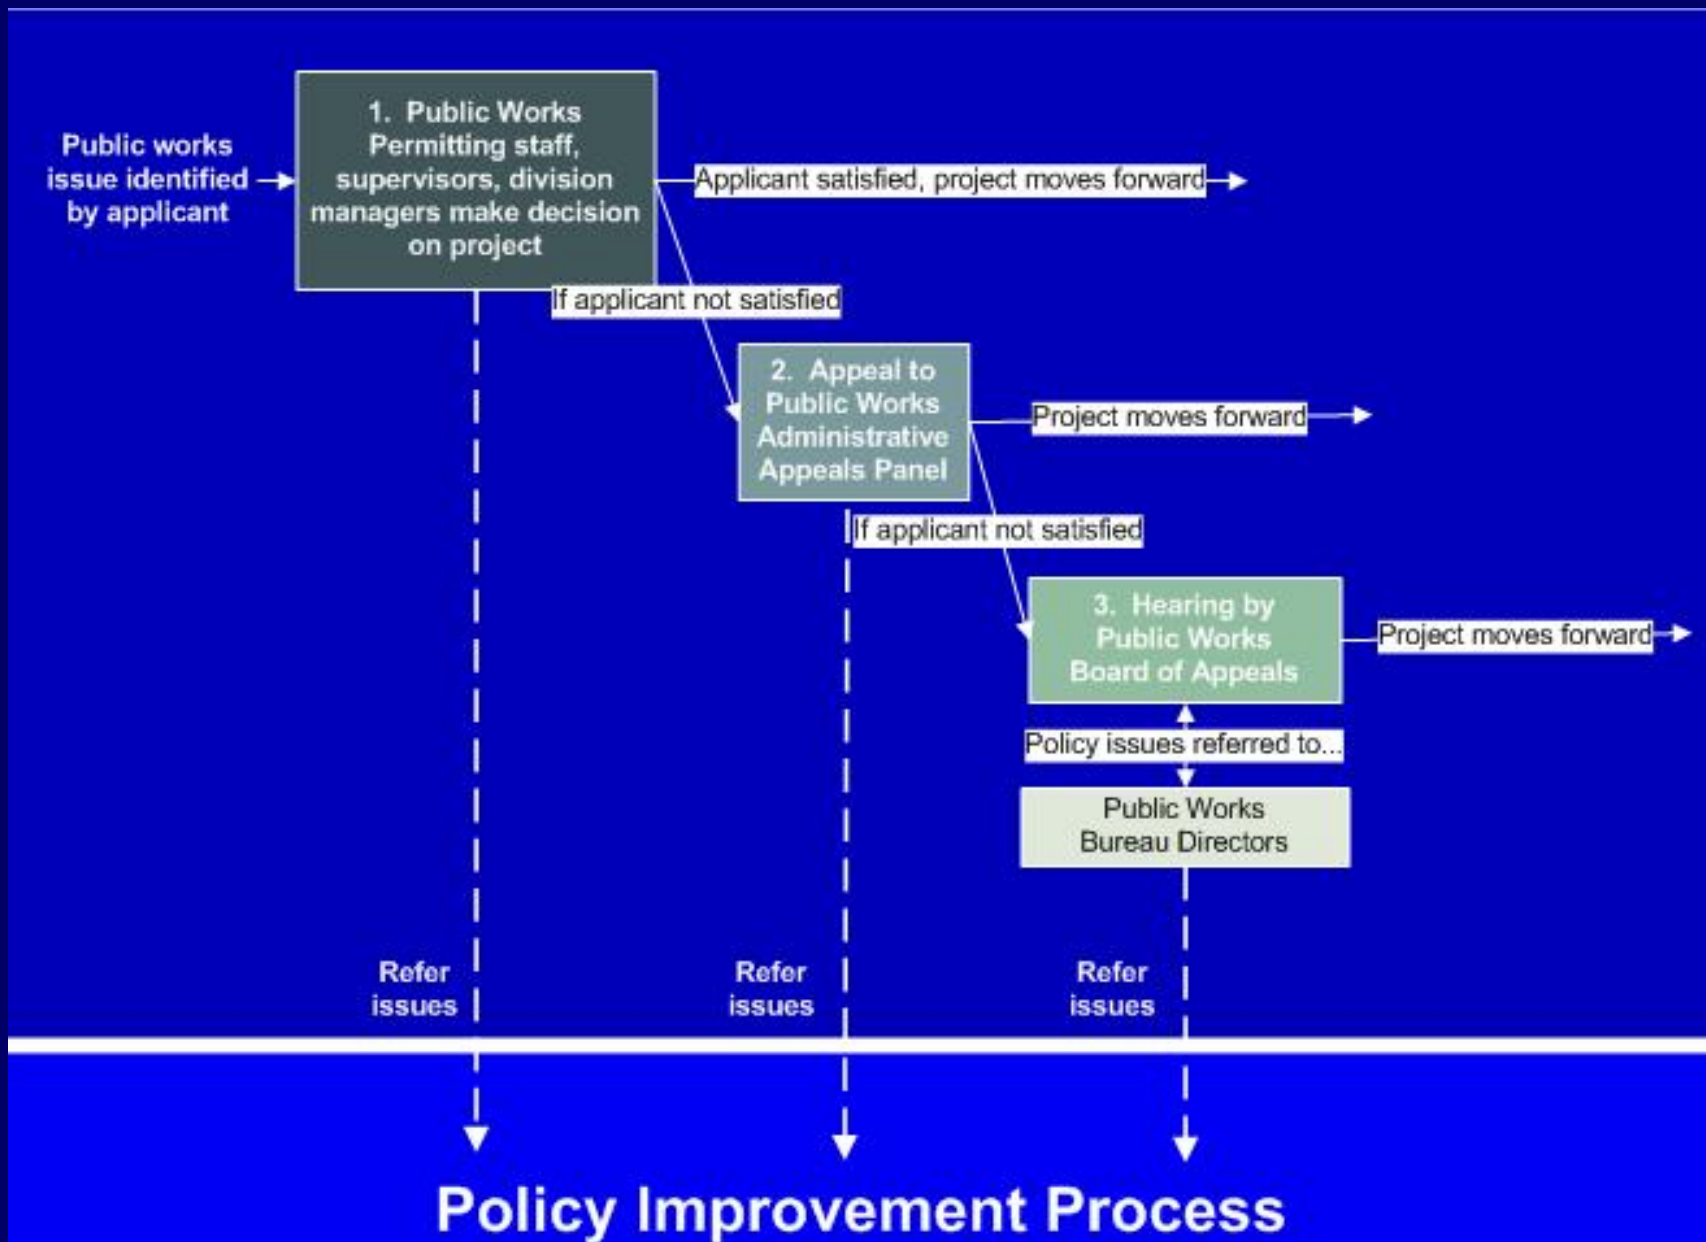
Public works issue identified by applicant

1. Public Works Permitting staff, supervisors, division managers make decision on project

Applicant satisfied, project moves forward

If applicant not satisfied

2. Appeal to Public Works Administrative Appeals Panel

Project moves forward

If applicant not satisfied

3. Hearing by Public Works Board of Appeals

Project moves forward

Policy issues referred to...

Public Works Bureau Directors

Refer issues

Refer issues

Refer issues

Policy Improvement Process